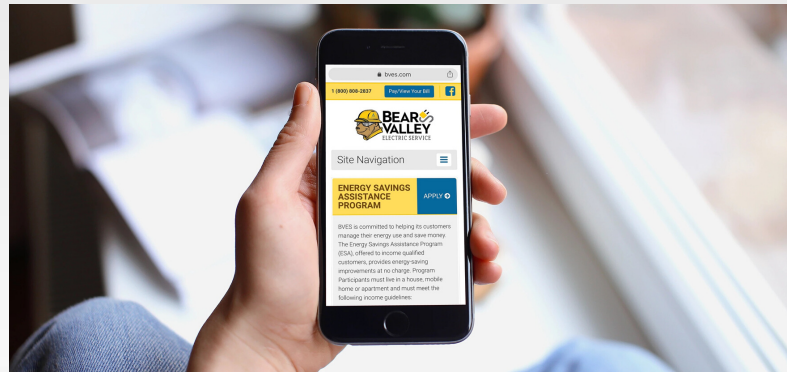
bves.com

1 (800) 808-2837

Pay/View Your Bill

BEAR VALLEY ELECTRIC SERVICE

Site Navigation

ENERGY SAVINGS ASSISTANCE PROGRAM

APPLY

BVES is committed to helping its customers manage their energy use and save money. The Energy Savings Assistance Program (ESA), offered to income qualified customers, provides energy-saving improvements at no charge. Program Participants must live in a house, mobile home or apartment and must meet the following income guidelines: